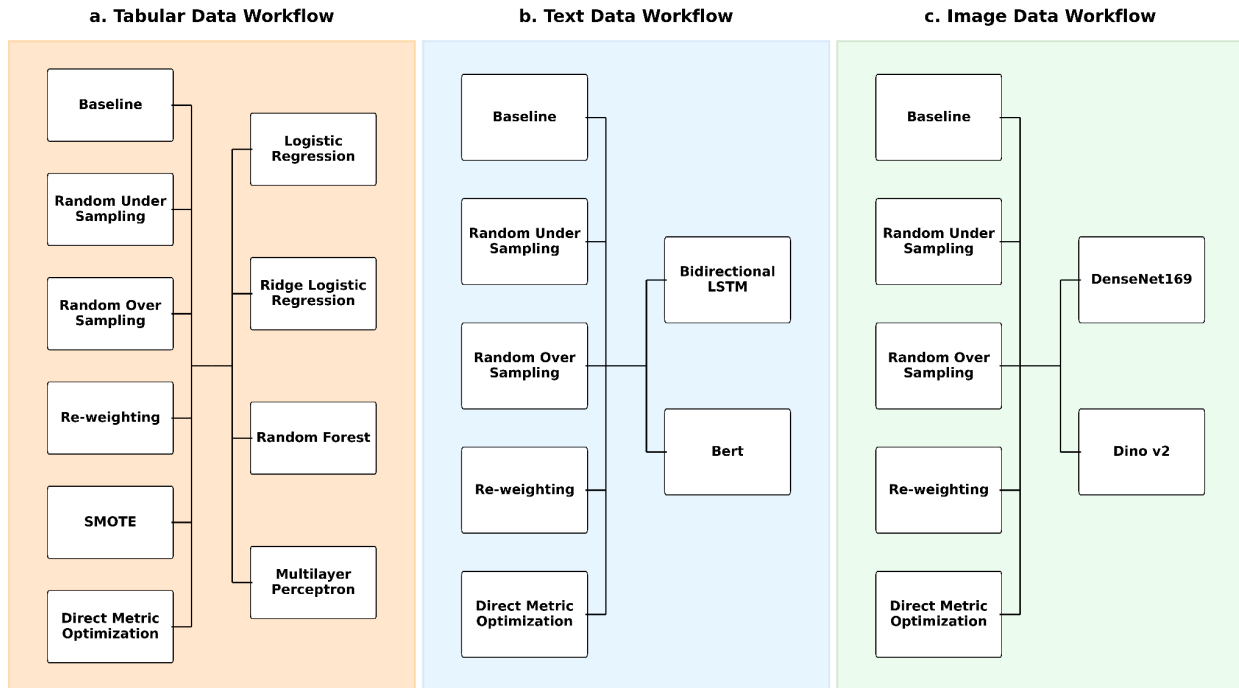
a. Tabular Data Workflow

Baseline

Random Under Sampling

Random Over Sampling

Re-weighting

SMOTE

Direct Metric Optimization

Logistic Regression

Ridge Logistic Regression

Random Forest

Multilayer Perceptron

b. Text Data Workflow

Baseline

Random Under Sampling

Random Over Sampling

Re-weighting

Direct Metric Optimization

Bidirectional LSTM

Bert

c. Image Data Workflow

Baseline

Random Under Sampling

Random Over Sampling

Re-weighting

Direct Metric Optimization

DenseNet169

Dino v2